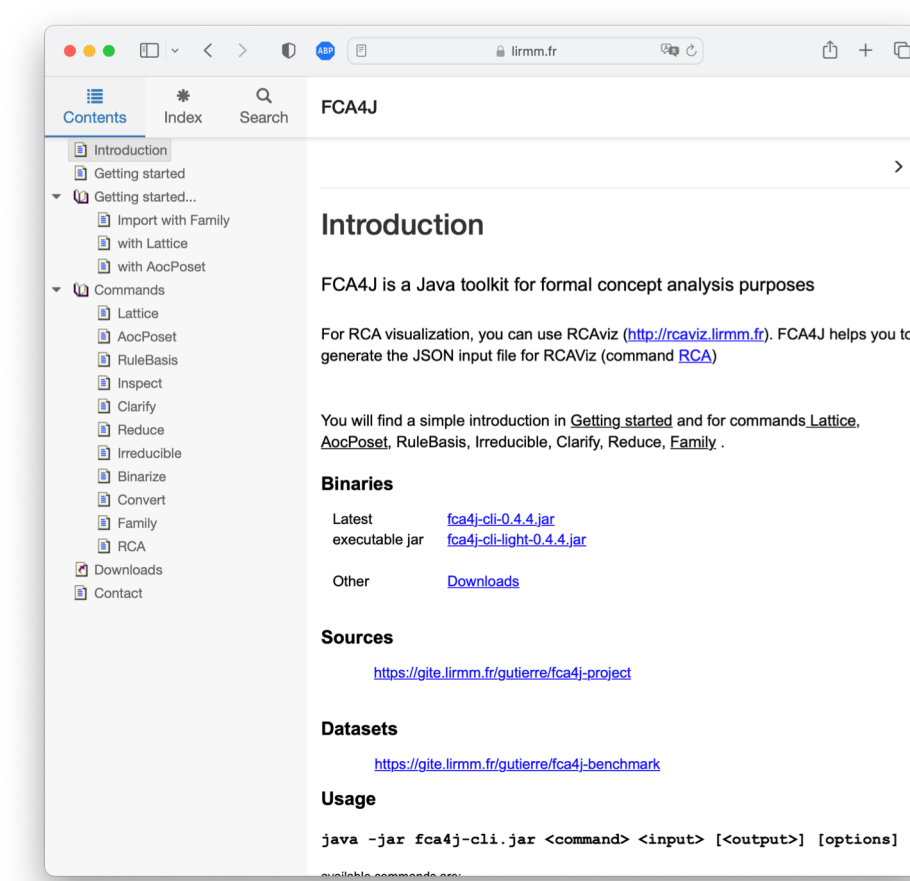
ABP

lirmm.fr

Contents
Index
Search

Introduction
Getting started
Getting started...
Import with Family
with Lattice
with AocPoset
Commands
Lattice
AocPoset
RuleBasis
Inspect
Clarify
Reduce
Irreducible
Binarize
Convert
Family
RCA
Downloads
Contact

FCA4J

>

Introduction

FCA4J is a Java toolkit for formal concept analysis purposes

For RCA visualization, you can use RCAviz (http://rcaviz.lirmm.fr). FCA4J helps you to generate the JSON input file for RCAViz (command RCA)

You will find a simple introduction in Getting started and for commands Lattice, AocPoset, RuleBasis, Irreducible, Clarify, Reduce, Family .

Binaries

| Latest executable jar | fca4j-cli-0.4.4.jar fca4j-cli-light-0.4.4.jar |
|---|---|
| Other | Downloads |

Sources

https://gite.lirmm.fr/gutierre/fca4j-project

Datasets

https://gite.lirmm.fr/gutierre/fca4j-benchmark

Usage

java -jar fca4j-cli.jar <command> <input> [<output>] [options]

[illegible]